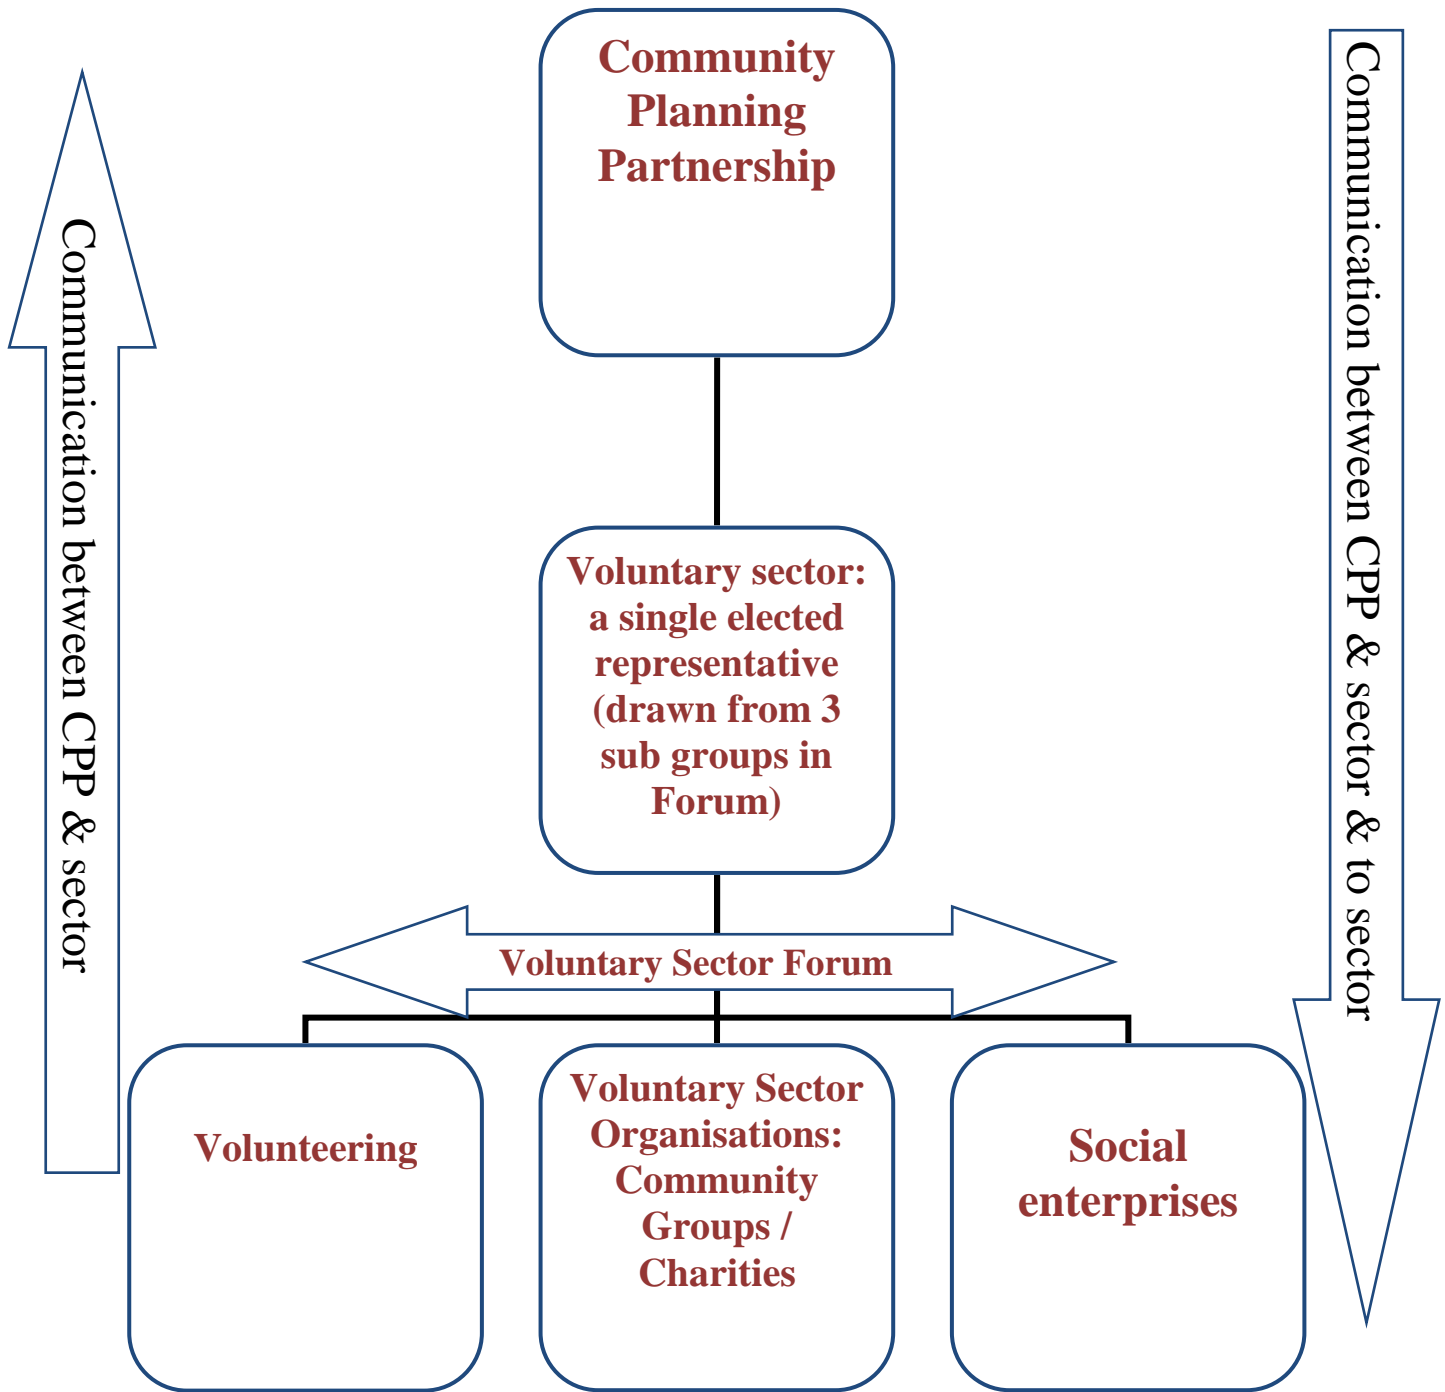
Communication between CPP & sector

Community Planning Partnership

Communication between CPP & sector & to sector

Voluntary sector: a single elected representative (drawn from 3 sub groups in Forum)

Voluntary Sector Forum

Volunteering

Voluntary Sector Organisations: Community Groups / Charities

Social enterprises